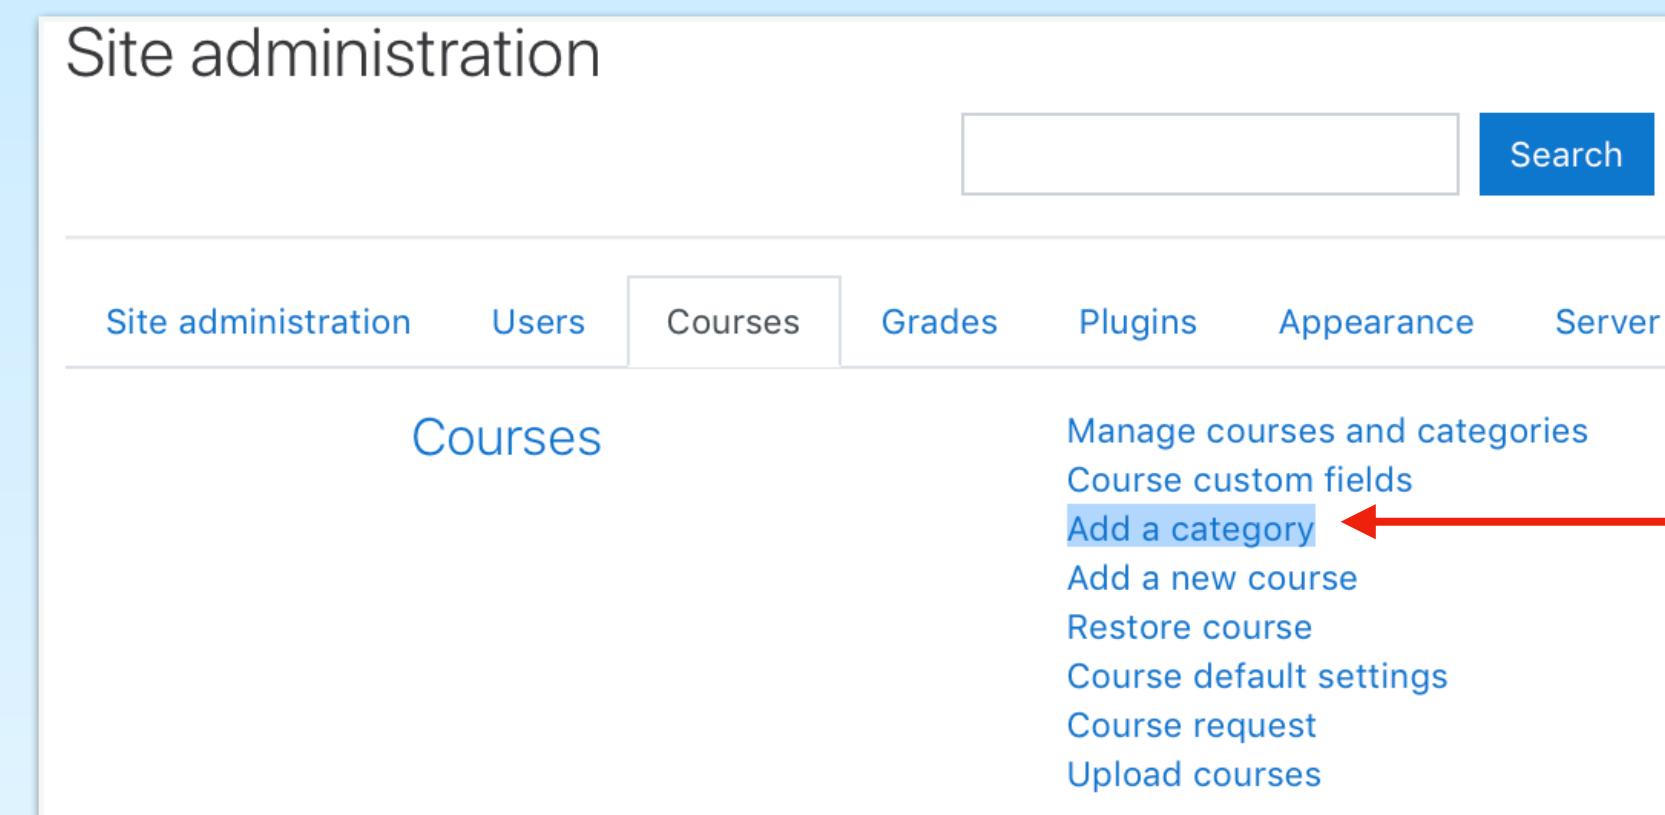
Site administration

Search

Site administration Users Courses Grades Plugins Appearance Server

Courses

Manage courses and categories
Course custom fields
Add a category
Add a new course
Restore course
Course default settings
Course request
Upload courses